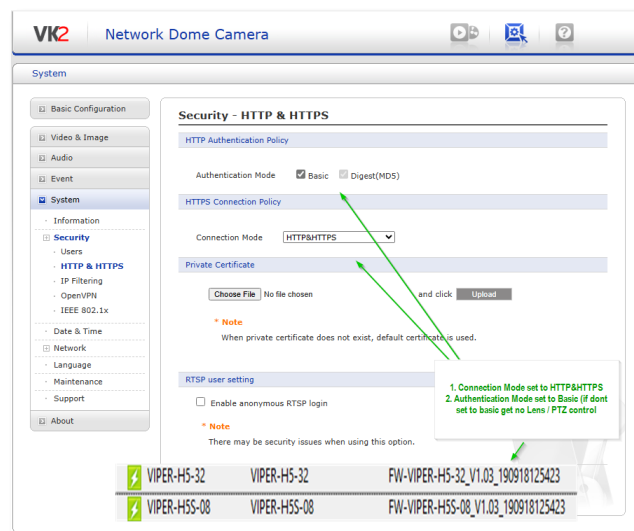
VK2 Network Dome Camera

System

Basic Configuration
Video & Image
Audio
Event
System
Information
Security
Users
HTTP & HTTPS
IP Filtering
OpenVPN
IEEE 802.1x
Date & Time
Network
Language
Maintenance
Support
About

Security - HTTP & HTTPS

HTTP Authentication Policy

Authentication Mode Basic Digest(MD5)

HTTPS Connection Policy

Connection Mode HTTP&HTTPS

Private Certificate

Choose File No file chosen and click Upload

* Note
When private certificate does not exist, default certificate is used.

RTSP user setting

Enable anonymous RTSP login

* Note
There may be security issues when using this option.

1. Connection Mode set to HTTP&HTTPS
2. Authentication Mode set to Basic (if dont set to basic get no Lens / PTZ control

| VIPER-H5-32 | VIPER-H5-32 | FW-VIPER-H5-32_V1.03_190918125423 |
|---|---|---|
| VIPER-H5S-08 | VIPER-H5S-08 | FW-VIPER-H5S-08_V1.03_190918125423 |